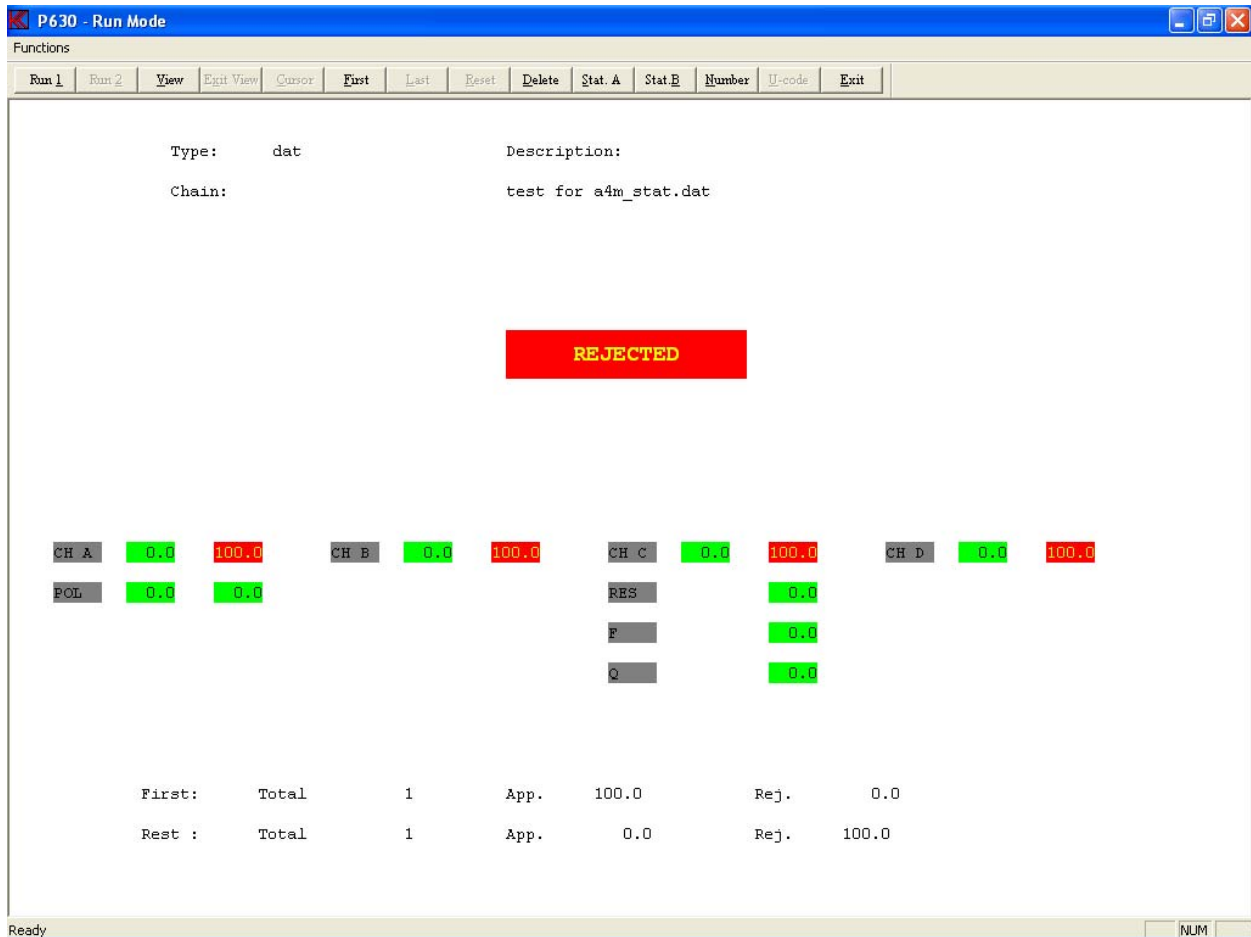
P630 - Run Mode

Functions

Run 1 | Run 2 | View | Exit View | Cursor | First | Last | Reset | Delete | Stat. A | Stat.B | Number | U-code | Exit

Type: dat

Chain:

Description:

test for a4m_stat.dat

REJECTED

CH A 0.0 100.0 CH B 0.0 100.0 CH C 0.0 100.0 CH D 0.0 100.0

POL 0.0 0.0

RES 0.0

F 0.0

Q 0.0

First: Total 1 App. 100.0 Rej. 0.0

Rest : Total 1 App. 0.0 Rej. 100.0

Ready

NUM